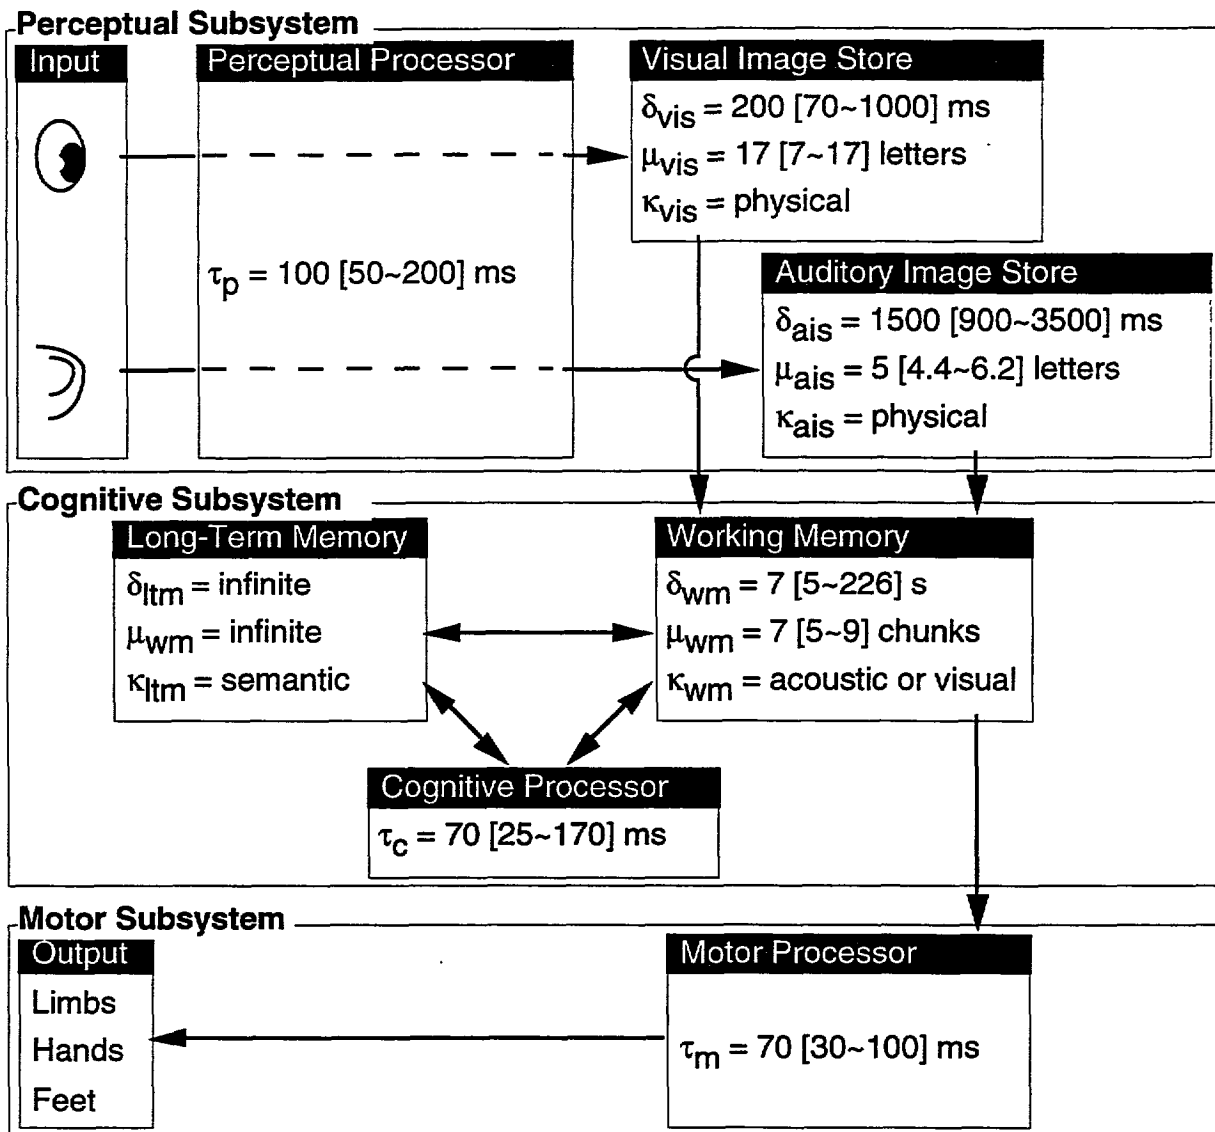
Perceptual Subsystem

Input

Perceptual Processor

$\tau_p$ = 100 [50~200] ms

Visual Image Store

$\delta_{vis}$ = 200 [70~1000] ms

$\mu_{vis}$ = 17 [7~17] letters

$\kappa_{vis}$ = physical

Auditory Image Store

$\delta_{ais}$ = 1500 [900~3500] ms

$\mu_{ais}$ = 5 [4.4~6.2] letters

$\kappa_{ais}$ = physical

Cognitive Subsystem

Long-Term Memory

$\delta_{ltm}$ = infinite

$\mu_{wm}$ = infinite

$\kappa_{ltm}$ = semantic

Working Memory

$\delta_{wm}$ = 7 [5~226] s

$\mu_{wm}$ = 7 [5~9] chunks

$\kappa_{wm}$ = acoustic or visual

Cognitive Processor

$\tau_c$ = 70 [25~170] ms

Motor Subsystem

Output

Limbs

Hands

Feet

Motor Processor

$\tau_m$ = 70 [30~100] ms